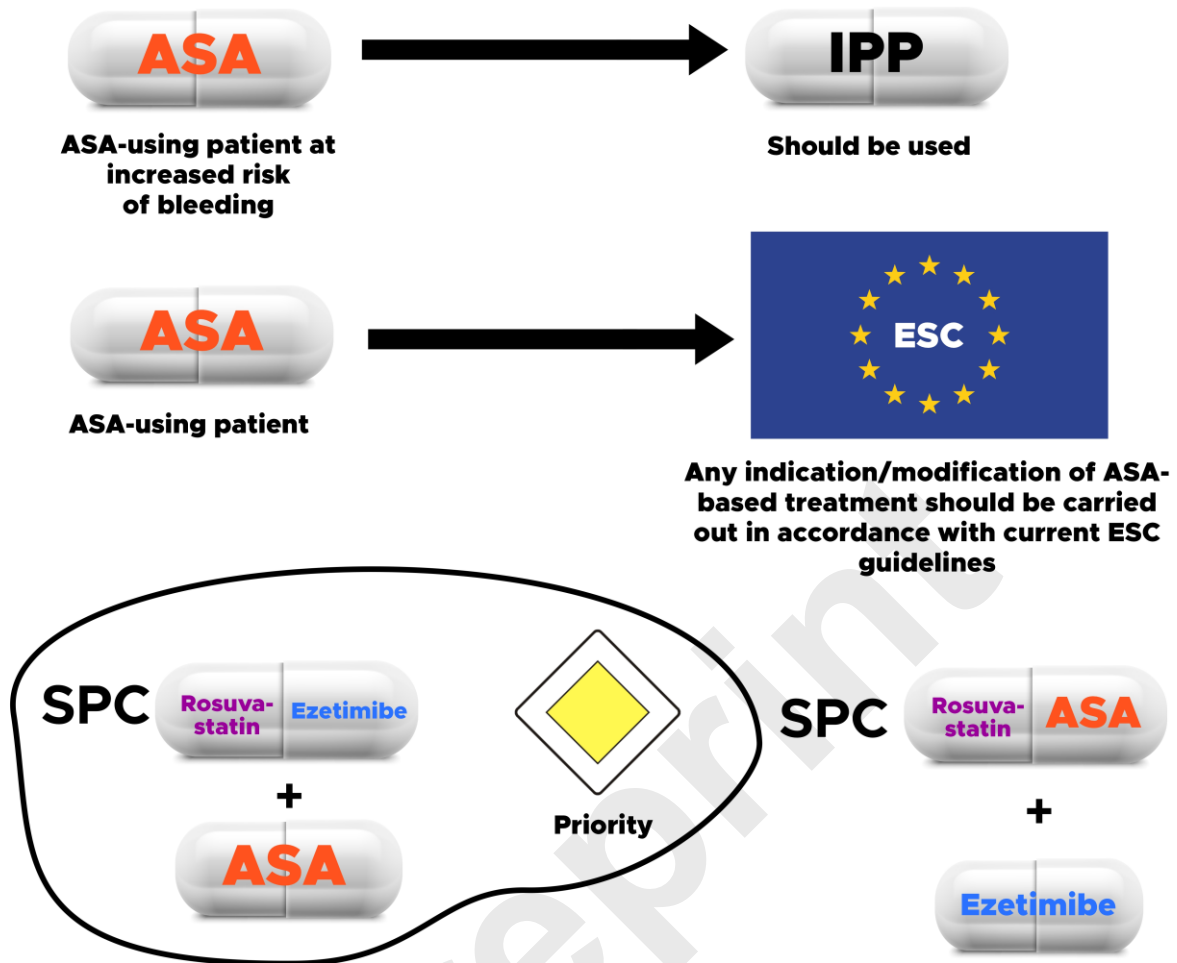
ASA

IPP

ASA-using patient at increased risk of bleeding

Should be used

ASA

ESC

ASA-using patient

Any indication/modification of ASA-based treatment should be carried out in accordance with current ESC guidelines

SPC Rosuva-statin Ezetimibe

+

ASA

Priority

SPC Rosuva-statin ASA

+

Ezetimibe

Preprint